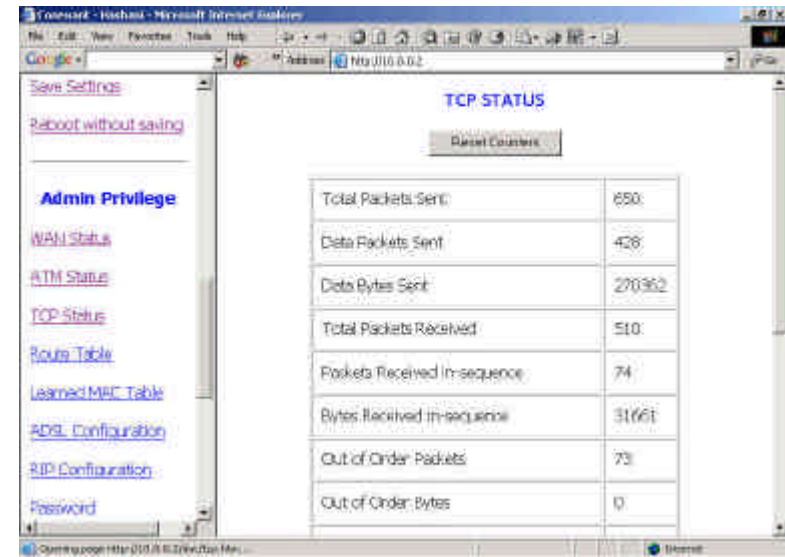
Conexant - Hashani - Microsoft Internet Explorer

File Edit View Favorites Tools Help

Google

Address http://10.0.0.2

Save Settings

Reboot without saving

Admin Privilege

WAN Status

ATM Status

TCP Status

Route Table

Learned MAC Table

ADSL Configuration

RIP Configuration

Password

TCP STATUS

Reset Counters

| Total Packets Sent | 650 |
|---|---|
| Data Packets Sent | 428 |
| Data Bytes Sent | 270362 |
| Total Packets Received | 510 |
| Packets Received In-sequence | 74 |
| Bytes Received In-sequence | 31661 |
| Out of Order Packets | 73 |
| Out of Order Bytes | 0 |

Opening page http://10.0.0.2/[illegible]

Internet